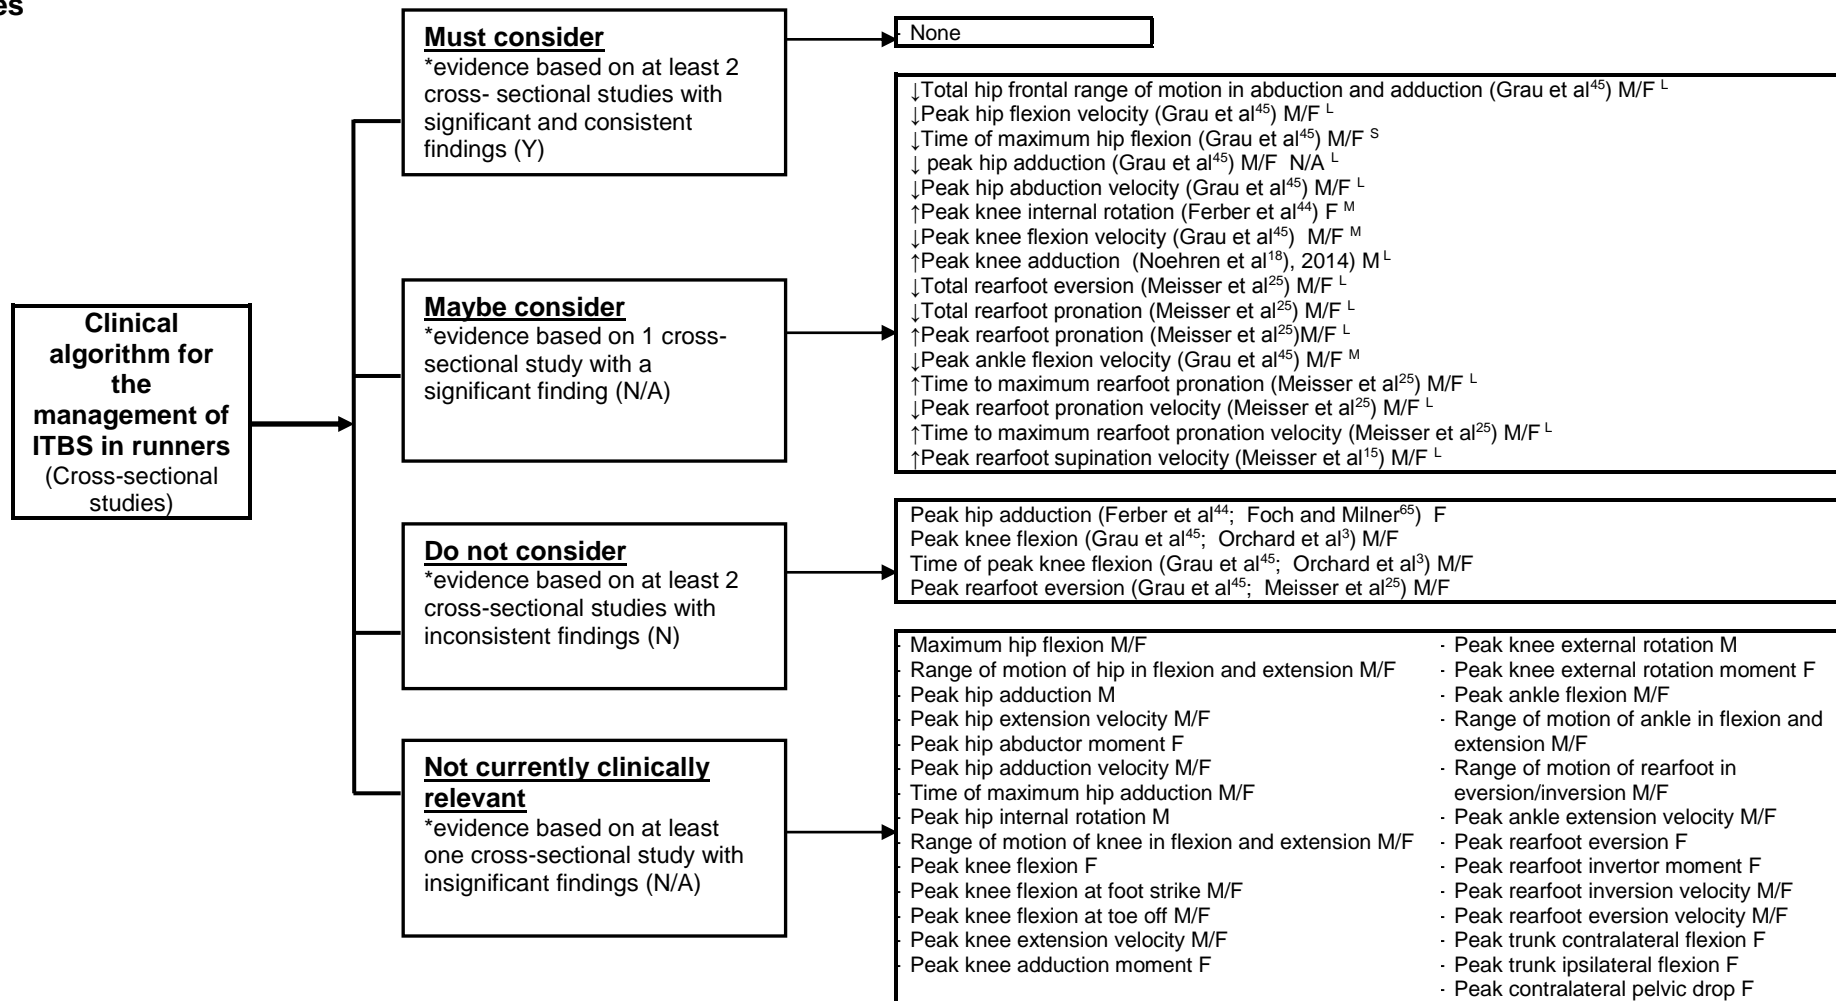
es

Clinical algorithm for the management of ITBS in runners (Cross-sectional studies)

**Must consider**
*evidence based on at least 2 cross- sectional studies with significant and consistent findings (Y)

None

**Maybe consider**
*evidence based on 1 cross-sectional study with a significant finding (N/A)

↓Total hip frontal range of motion in abduction and adduction (Grau et al$^{45}$) M/F $^{L}$
↓Peak hip flexion velocity (Grau et al$^{45}$) M/F $^{L}$
↓Time of maximum hip flexion (Grau et al$^{45}$) M/F $^{S}$
↓ peak hip adduction (Grau et al$^{45}$) M/F N/A $^{L}$
↓Peak hip abduction velocity (Grau et al$^{45}$) M/F $^{L}$
↑Peak knee internal rotation (Ferber et al$^{44}$) F $^{M}$
↓Peak knee flexion velocity (Grau et al$^{45}$) M/F $^{M}$
↑Peak knee adduction (Noehren et al$^{18}$), 2014) M $^{L}$
↓Total rearfoot eversion (Meisser et al$^{25}$) M/F $^{L}$
↓Total rearfoot pronation (Meisser et al$^{25}$) M/F $^{L}$
↑Peak rearfoot pronation (Meisser et al$^{25}$)M/F $^{L}$
↓Peak ankle flexion velocity (Grau et al$^{45}$) M/F $^{M}$
↑Time to maximum rearfoot pronation (Meisser et al$^{25}$) M/F $^{L}$
↓Peak rearfoot pronation velocity (Meisser et al$^{25}$) M/F $^{L}$
↑Time to maximum rearfoot pronation velocity (Meisser et al$^{25}$) M/F $^{L}$
↑Peak rearfoot supination velocity (Meisser et al$^{15}$) M/F $^{L}$

**Do not consider**
*evidence based on at least 2 cross-sectional studies with inconsistent findings (N)

Peak hip adduction (Ferber et al$^{44}$; Foch and Milner$^{65}$) F
Peak knee flexion (Grau et al$^{45}$; Orchard et al$^{3}$) M/F
Time of peak knee flexion (Grau et al$^{45}$; Orchard et al$^{3}$) M/F
Peak rearfoot eversion (Grau et al$^{45}$; Meisser et al$^{25}$) M/F

**Not currently clinically relevant**
*evidence based on at least one cross-sectional study with insignificant findings (N/A)

Maximum hip flexion M/F
Range of motion of hip in flexion and extension M/F
Peak hip adduction M
Peak hip extension velocity M/F
Peak hip abductor moment F
Peak hip adduction velocity M/F
Time of maximum hip adduction M/F
Peak hip internal rotation M
Range of motion of knee in flexion and extension M/F
Peak knee flexion F
Peak knee flexion at foot strike M/F
Peak knee flexion at toe off M/F
Peak knee extension velocity M/F
Peak knee adduction moment F

· Peak knee external rotation M
· Peak knee external rotation moment F
· Peak ankle flexion M/F
· Range of motion of ankle in flexion and extension M/F
· Range of motion of rearfoot in eversion/inversion M/F
· Peak ankle extension velocity M/F
· Peak rearfoot eversion F
· Peak rearfoot invertor moment F
· Peak rearfoot inversion velocity M/F
· Peak rearfoot eversion velocity M/F
· Peak trunk contralateral flexion F
· Peak trunk ipsilateral flexion F
· Peak contralateral pelvic drop F